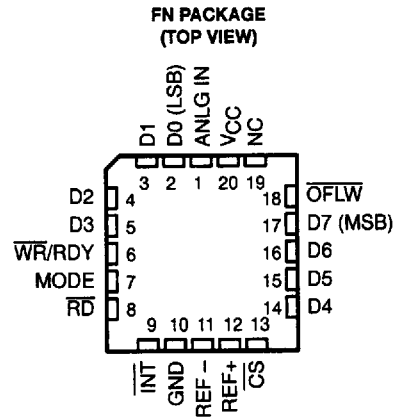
FN PACKAGE
(TOP VIEW)

D1
D0 (LSB)
ANLG IN
$V_{CC}$
NC

3 2 1 20 19

D2 4
D3 5
$\overline{WR}$/RDY 6
MODE 7
$\overline{RD}$ 8

18 $\overline{OFLW}$
17 D7 (MSB)
16 D6
15 D5
14 D4

9 10 11 12 13

$\overline{INT}$
GND
REF –
REF+
$\overline{CS}$